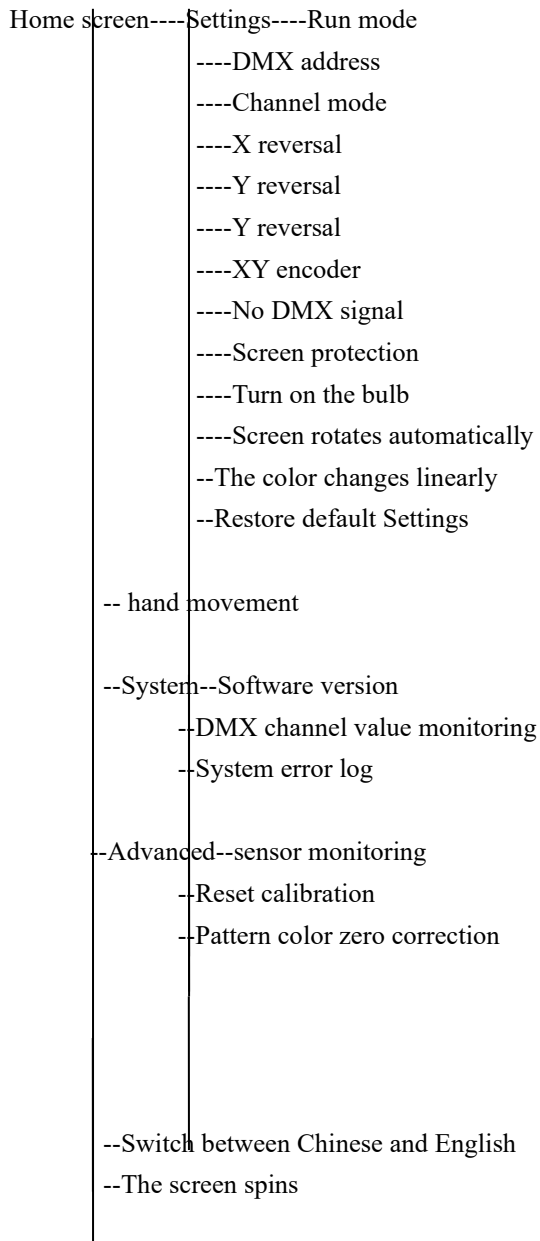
Home screen----Settings----Run mode

----DMX address

----Channel mode

----X reversal

----Y reversal

----Y reversal

----XY encoder

----No DMX signal

----Screen protection

----Turn on the bulb

----Screen rotates automatically

--The color changes linearly

--Restore default Settings

-- hand movement

--System--Software version

--DMX channel value monitoring

--System error log

--Advanced--sensor monitoring

--Reset calibration

--Pattern color zero correction

--Switch between Chinese and English

--The screen spins